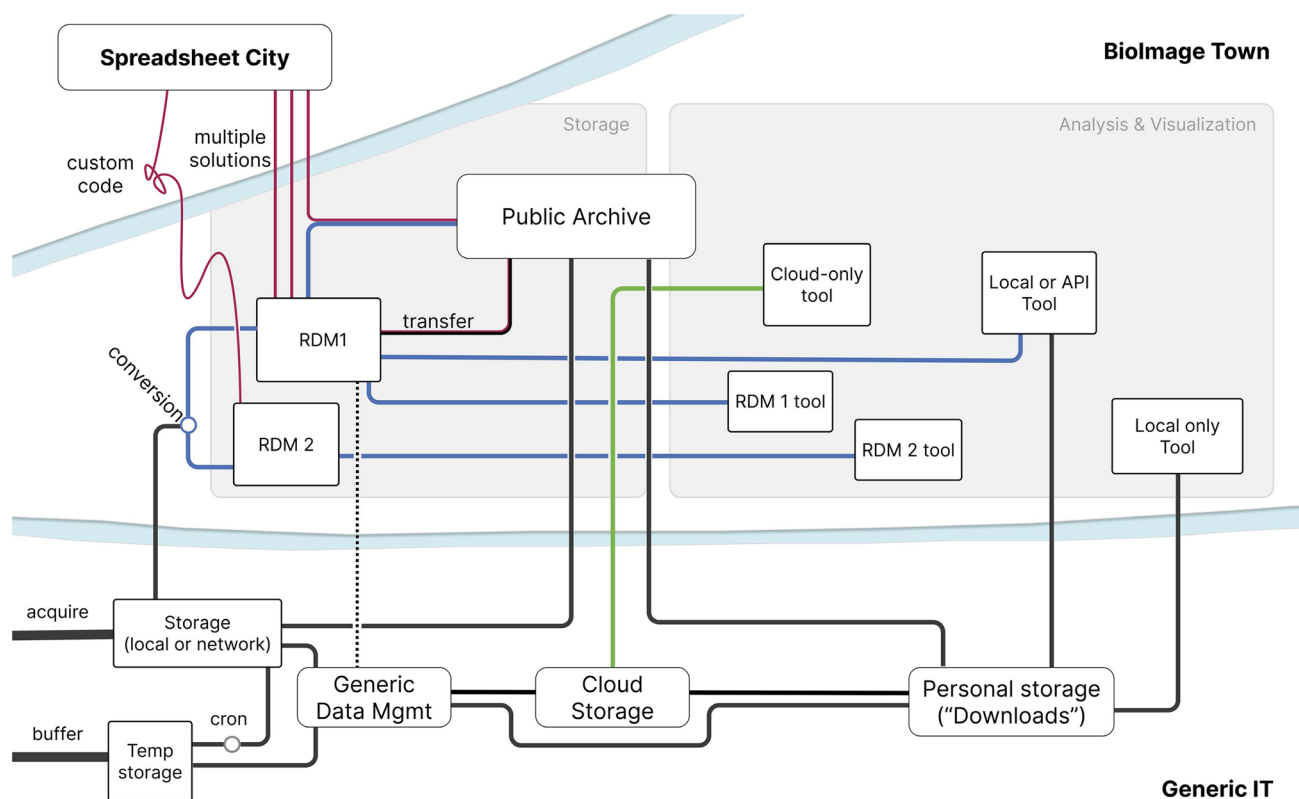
Spreadsheet City

BioImage Town

multiple solutions

custom code

Storage

Analysis & Visualization

Public Archive

Cloud-only tool

Local or API Tool

RDM1

transfer

conversion

RDM 1 tool

RDM 2

RDM 2 tool

Local only Tool

acquire

Storage (local or network)

buffer

cron

Temp storage

Generic Data Mgmt

Cloud Storage

Personal storage ("Downloads")

Generic IT